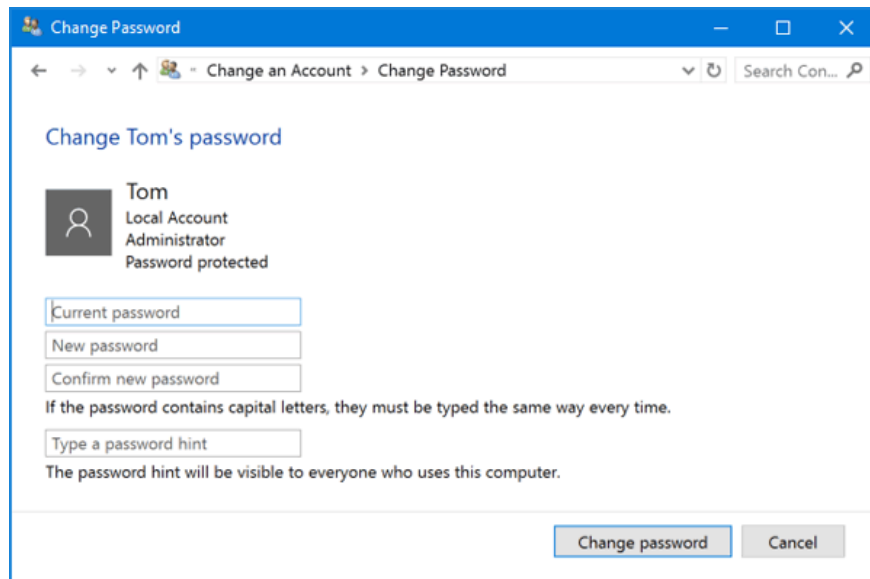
Change Password

« Change an Account > Change Password

Search Con...

Change Tom's password

Tom
Local Account
Administrator
Password protected

Current password

New password

Confirm new password

If the password contains capital letters, they must be typed the same way every time.

Type a password hint

The password hint will be visible to everyone who uses this computer.

Change password

Cancel